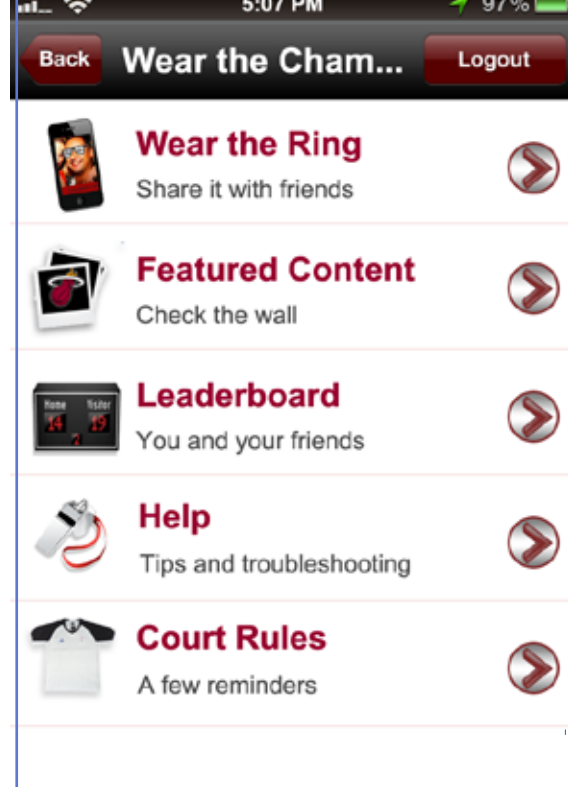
5:07 PM 97%

Back Wear the Cham... Logout

Wear the Ring
Share it with friends

Featured Content
Check the wall

Home Visitor 14 19 2
Leaderboard
You and your friends

Help
Tips and troubleshooting

Court Rules
A few reminders